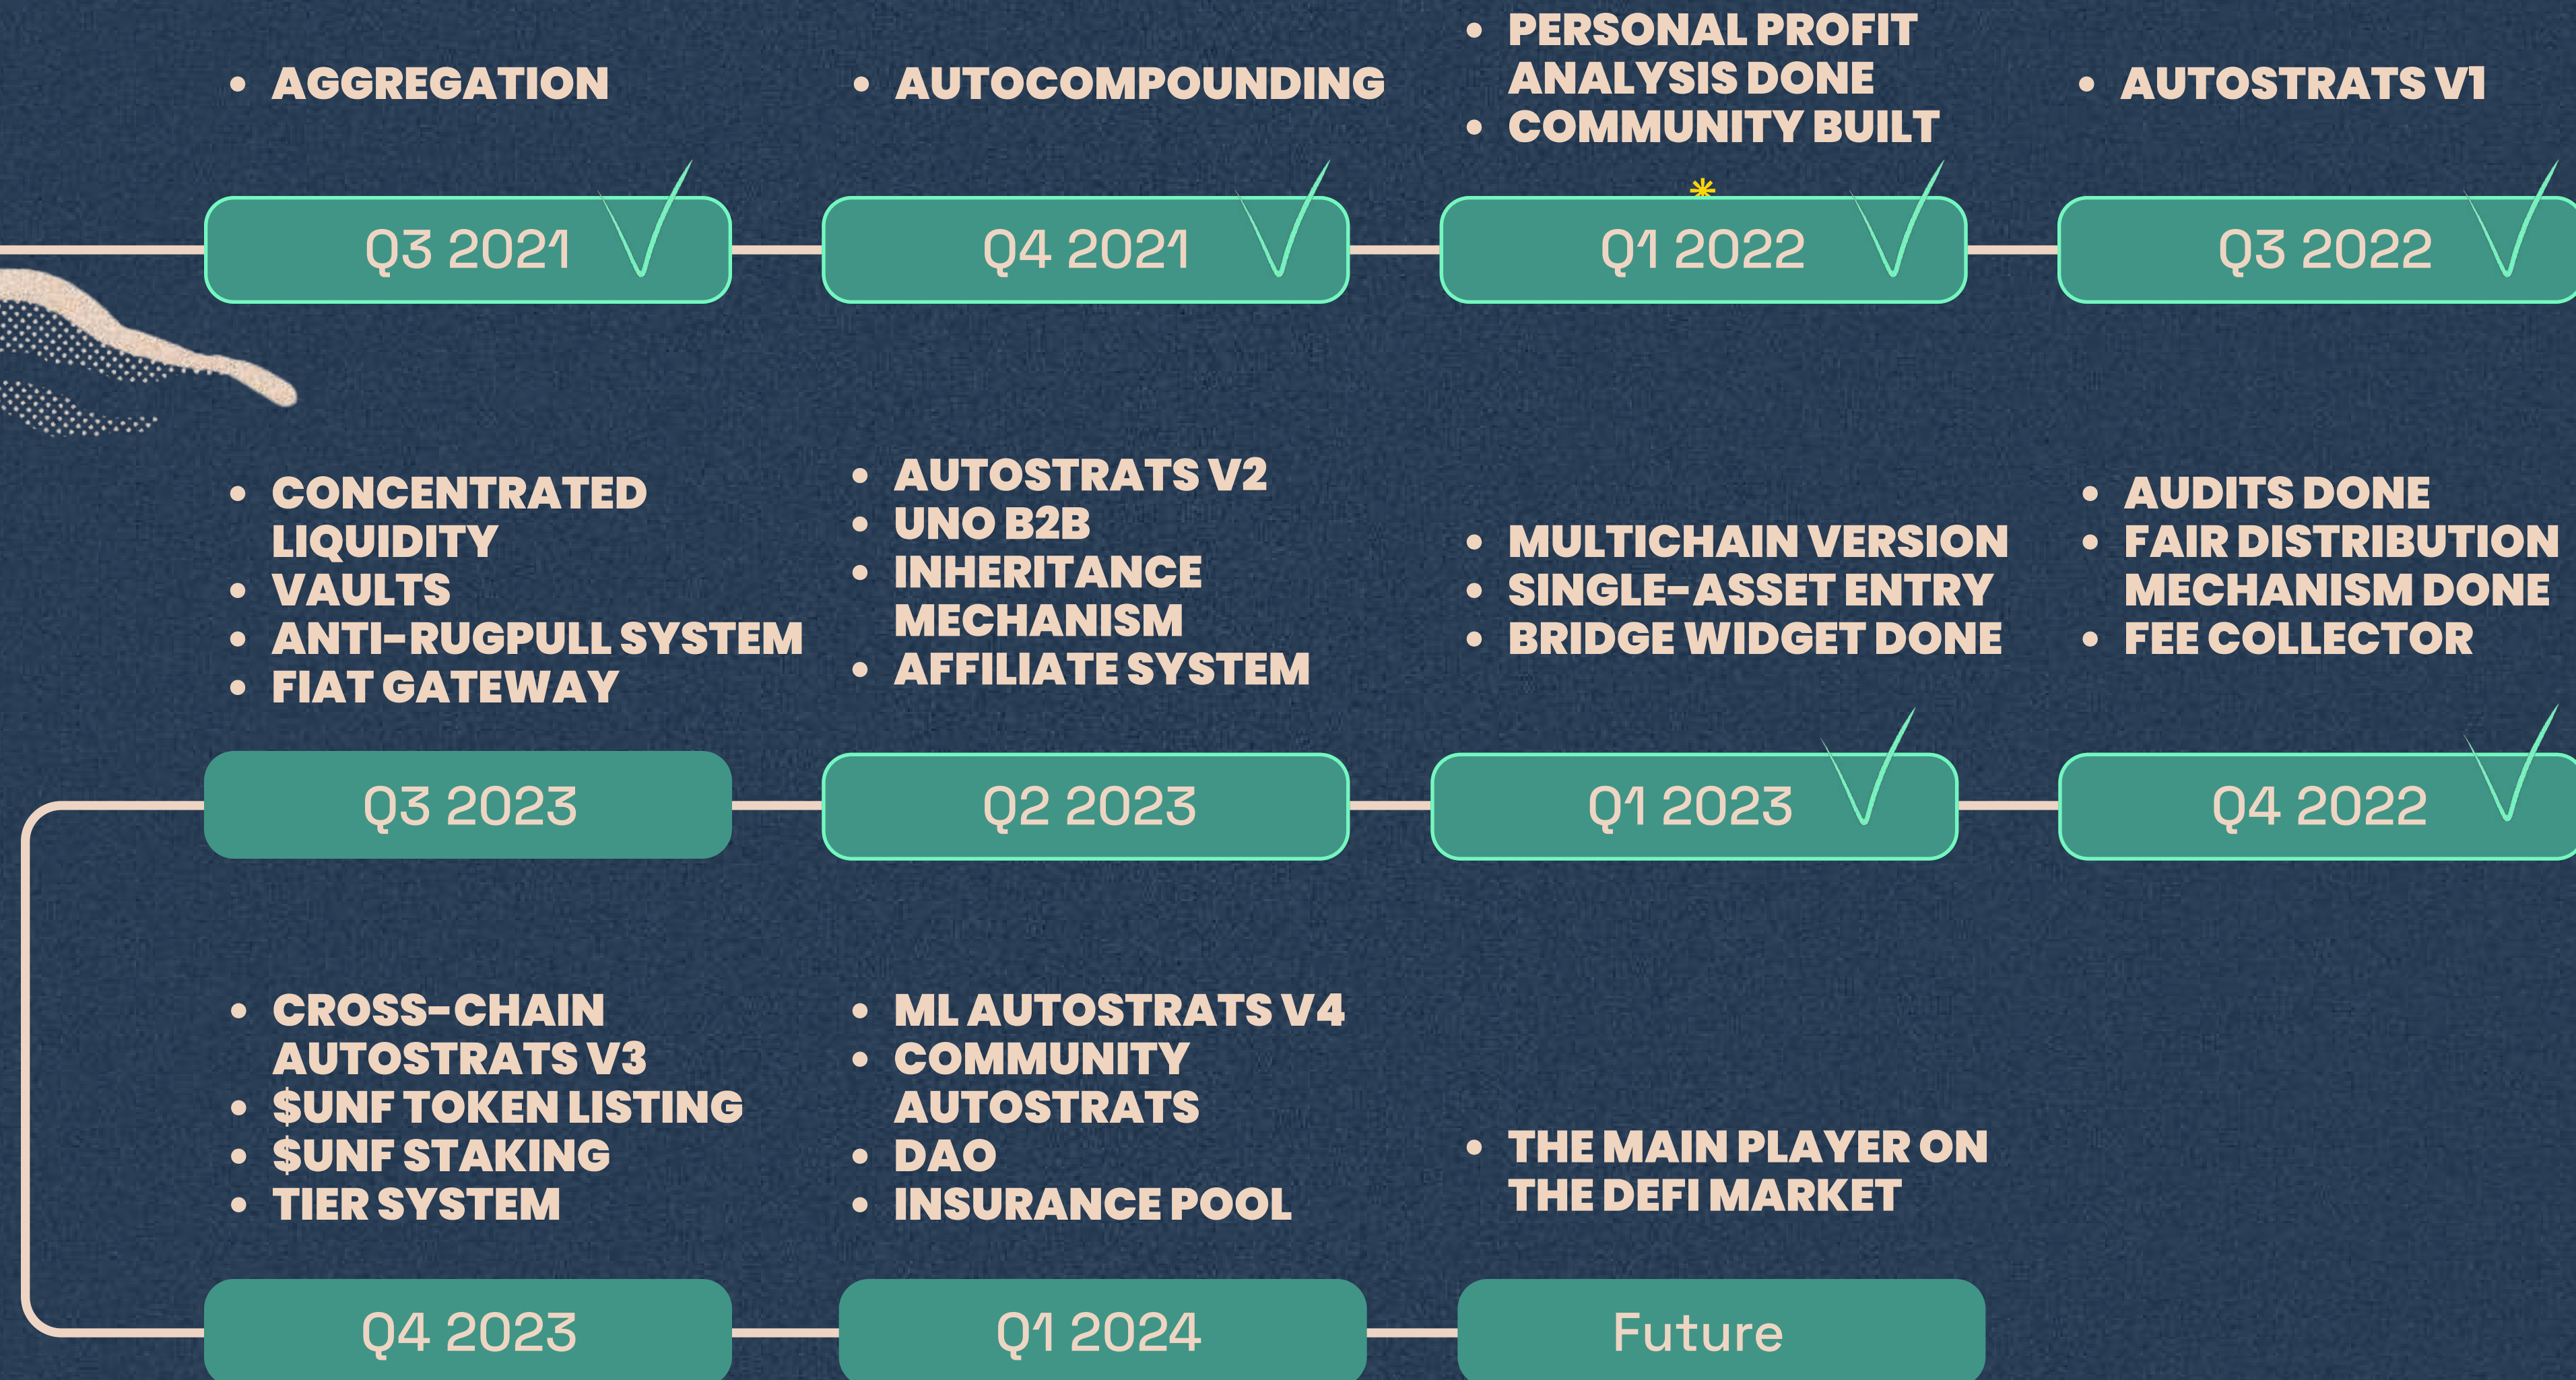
• AGGREGATION

Q3 2021

• AUTOCOMPOUNDING

Q4 2021

• PERSONAL PROFIT ANALYSIS DONE
• COMMUNITY BUILT

Q1 2022

• AUTOSTRATS V1

Q3 2022

• CONCENTRATED LIQUIDITY
• VAULTS
• ANTI-RUGPULL SYSTEM
• FIAT GATEWAY

Q3 2023

• AUTOSTRATS V2
• UNO B2B
• INHERITANCE MECHANISM
• AFFILIATE SYSTEM

Q2 2023

• MULTICHAIN VERSION
• SINGLE-ASSET ENTRY
• BRIDGE WIDGET DONE

Q1 2023

• AUDITS DONE
• FAIR DISTRIBUTION MECHANISM DONE
• FEE COLLECTOR

Q4 2022

• CROSS-CHAIN AUTOSTRATS V3
• $UNF TOKEN LISTING
• $UNF STAKING
• TIER SYSTEM

Q4 2023

• ML AUTOSTRATS V4
• COMMUNITY AUTOSTRATS
• DAO
• INSURANCE POOL

Q1 2024

• THE MAIN PLAYER ON THE DEFI MARKET

Future